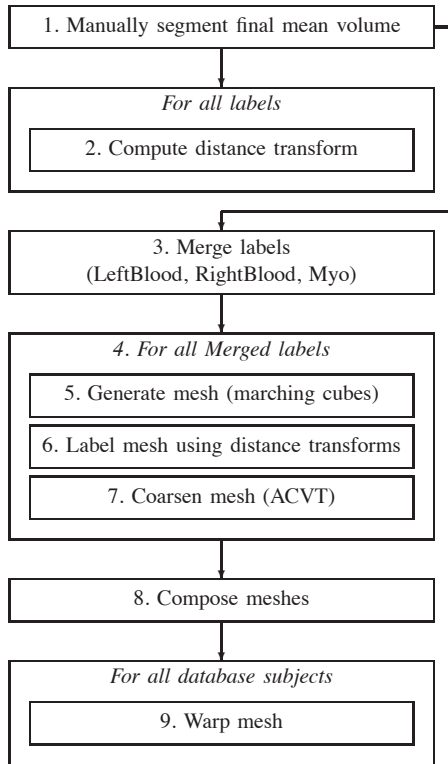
1. Manually segment final mean volume

*For all labels*

2. Compute distance transform

3. Merge labels (LeftBlood, RightBlood, Myo)

*4. For all Merged labels*

5. Generate mesh (marching cubes)

6. Label mesh using distance transforms

7. Coarsen mesh (ACVT)

8. Compose meshes

*For all database subjects*

9. Warp mesh